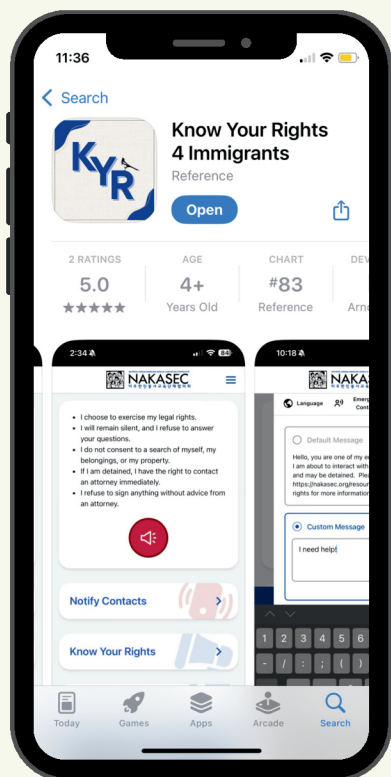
11:36

Search

KYR

Know Your Rights 4 Immigrants

Reference

Open

2 RATINGS
5.0
★★★★★

AGE
4+
Years Old

CHART
#83
Reference

DEV
Arn

2:34
84

NAKASEC

• I choose to exercise my legal rights.
• I will remain silent, and I refuse to answer your questions.
• I do not consent to a search of myself, my belongings, or my property.
• If I am detained, I have the right to contact an attorney immediately.
• I refuse to sign anything without advice from an attorney.

Notify Contacts

Know Your Rights

10:18

NAKAS

Language

Emerg Cont

Default Message

Hello, you are one of my I am about to interact with and may be detained. Plea https://nakasec.org/resou rights for more informatio

Custom Message

I need help!

1 2 3
- / : ; ( )

Today
Games
Apps
Arcade
Search